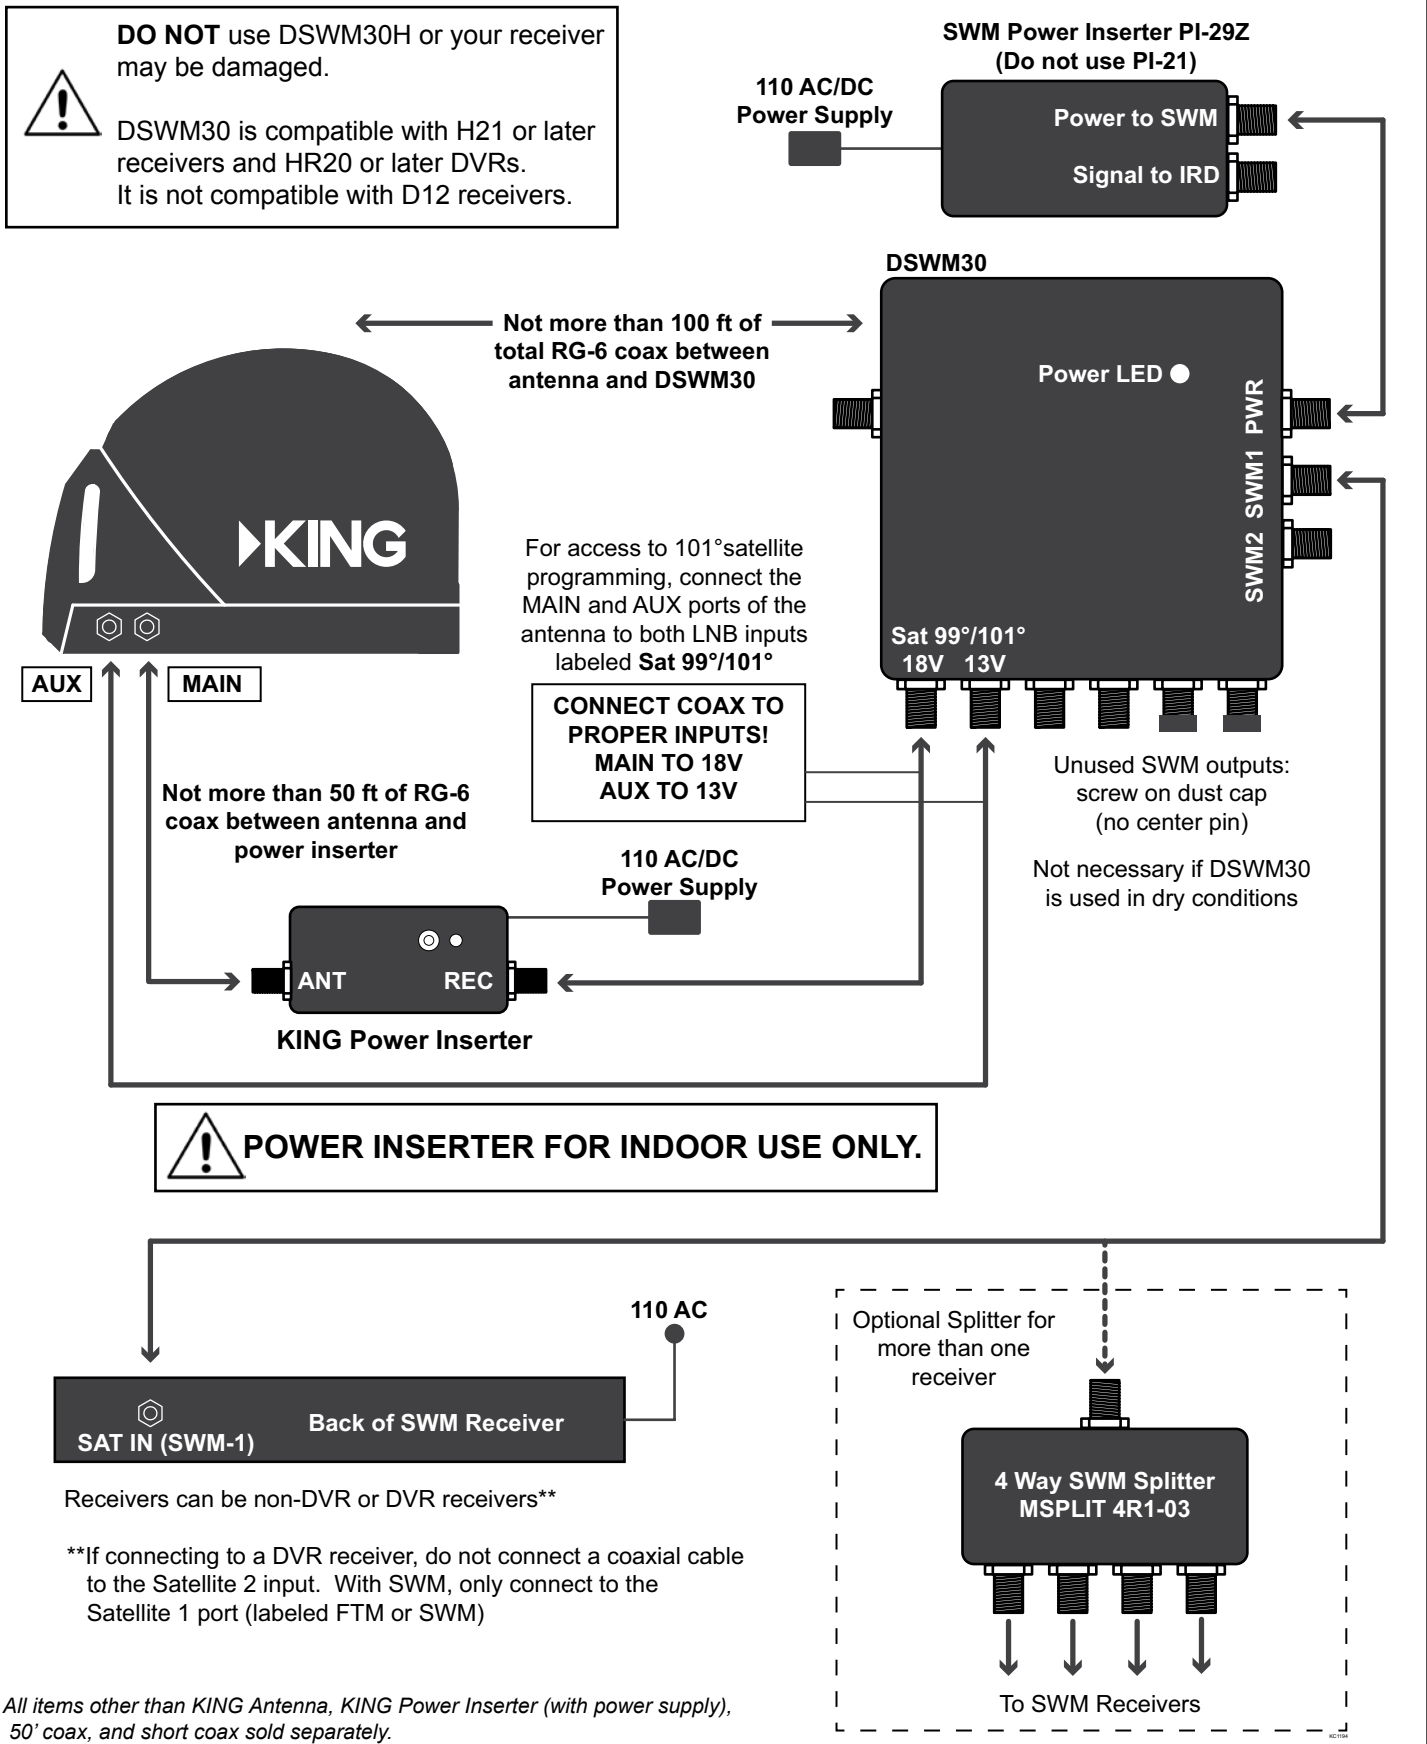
**DO NOT** use DSWM30H or your receiver may be damaged.

DSWM30 is compatible with H21 or later receivers and HR20 or later DVRs. It is not compatible with D12 receivers.

SWM Power Inserter PI-29Z
(Do not use PI-21)

110 AC/DC
Power Supply

Power to SWM

Signal to IRD

DSWM30

Not more than 100 ft of total RG-6 coax between antenna and DSWM30

Power LED

PWR

SWM1

SWM2

KING

For access to 101°satellite programming, connect the MAIN and AUX ports of the antenna to both LNB inputs labeled **Sat 99°/101°**

Sat 99°/101°
18V 13V

AUX

MAIN

CONNECT COAX TO PROPER INPUTS!
MAIN TO 18V
AUX TO 13V

Unused SWM outputs: screw on dust cap (no center pin)

Not more than 50 ft of RG-6 coax between antenna and power inserter

110 AC/DC
Power Supply

Not necessary if DSWM30 is used in dry conditions

ANT

REC

KING Power Inserter

POWER INSERTER FOR INDOOR USE ONLY.

110 AC

Optional Splitter for more than one receiver

SAT IN (SWM-1)

Back of SWM Receiver

4 Way SWM Splitter
MSPLIT 4R1-03

Receivers can be non-DVR or DVR receivers**

**If connecting to a DVR receiver, do not connect a coaxial cable to the Satellite 2 input. With SWM, only connect to the Satellite 1 port (labeled FTM or SWM)

To SWM Receivers

*All items other than KING Antenna, KING Power Inserter (with power supply), 50' coax, and short coax sold separately.*

KC1194